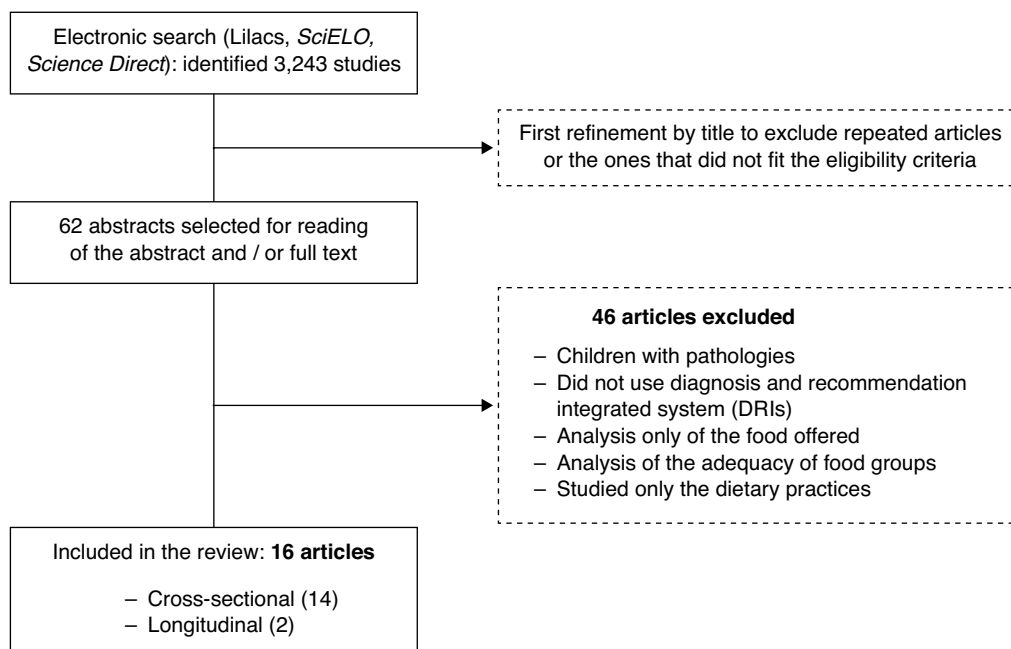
Electronic search (Lilacs, SciELO, Science Direct): identified 3,243 studies

First refinement by title to exclude repeated articles or the ones that did not fit the eligibility criteria

62 abstracts selected for reading of the abstract and / or full text

46 articles excluded

– Children with pathologies
– Did not use diagnosis and recommendation integrated system (DRIs)
– Analysis only of the food offered
– Analysis of the adequacy of food groups
– Studied only the dietary practices

Included in the review: 16 articles

– Cross-sectional (14)
– Longitudinal (2)